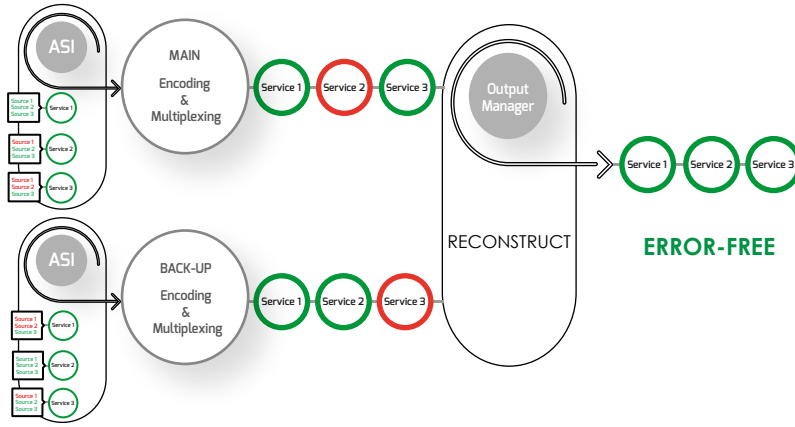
ASI

Source 1
Source 2
Source 3
Service 1

Source 1
Source 2
Source 3
Service 2

Source 1
Source 2
Source 3
Service 3

MAIN

Encoding
&
Multiplexing

Service 1
Service 2
Service 3

ASI

Source 1
Source 2
Source 3
Service 1

Source 1
Source 2
Source 3
Service 2

Source 1
Source 2
Source 3
Service 3

BACK-UP

Encoding
&
Multiplexing

Service 1
Service 2
Service 3

Output Manager

RECONSTRUCT

Service 1
Service 2
Service 3

ERROR-FREE